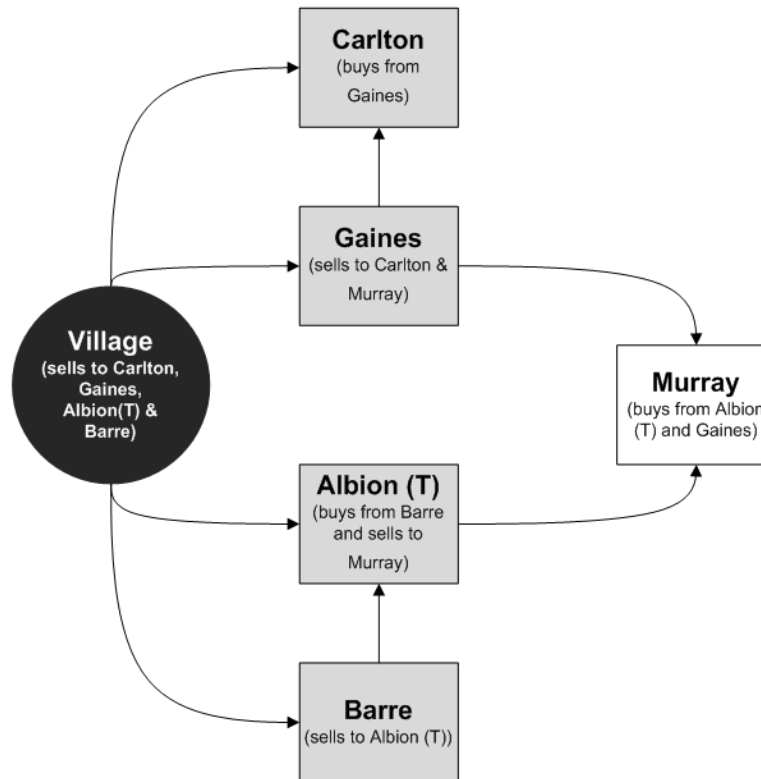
Carlton
(buys from Gaines)

Gaines
(sells to Carlton & Murray)

Village
(sells to Carlton, Gaines, Albion(T) & Barre)

Murray
(buys from Albion (T) and Gaines)

Albion (T)
(buys from Barre and sells to Murray)

Barre
(sells to Albion (T))